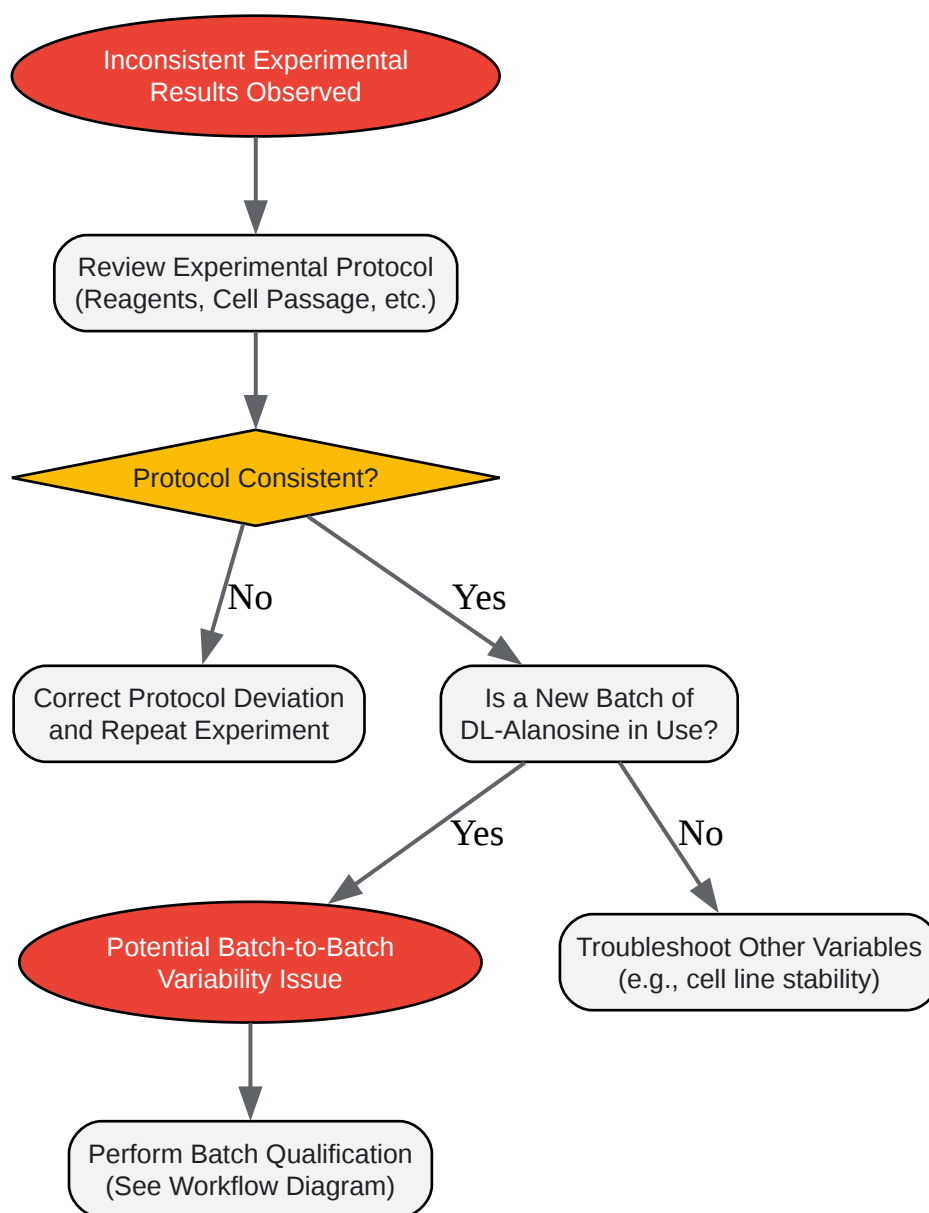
Inconsistent Experimental Results Observed

Review Experimental Protocol (Reagents, Cell Passage, etc.)

Protocol Consistent?

No

Yes

Correct Protocol Deviation and Repeat Experiment

Is a New Batch of DL-Alanosine in Use?

Yes

No

Potential Batch-to-Batch Variability Issue

Troubleshoot Other Variables (e.g., cell line stability)

Perform Batch Qualification (See Workflow Diagram)